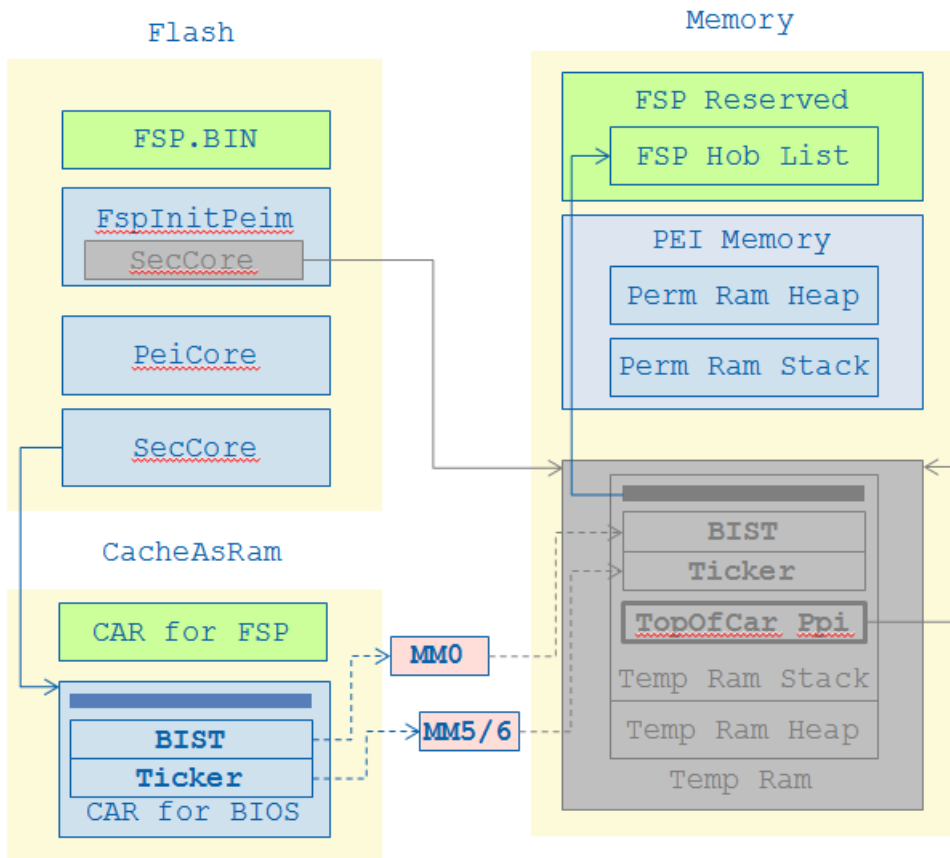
Flash

FSP.BIN

FspInitPeim
SecCore

PeiCore

SecCore

CacheAsRam

CAR for FSP

BIST
Ticker
CAR for BIOS

MM0

MM5/6

Memory

FSP Reserved
FSP Hob List

PEI Memory
Perm Ram Heap
Perm Ram Stack

BIST
Ticker
TopOfCar Ppi
Temp Ram Stack
Temp Ram Heap
Temp Ram